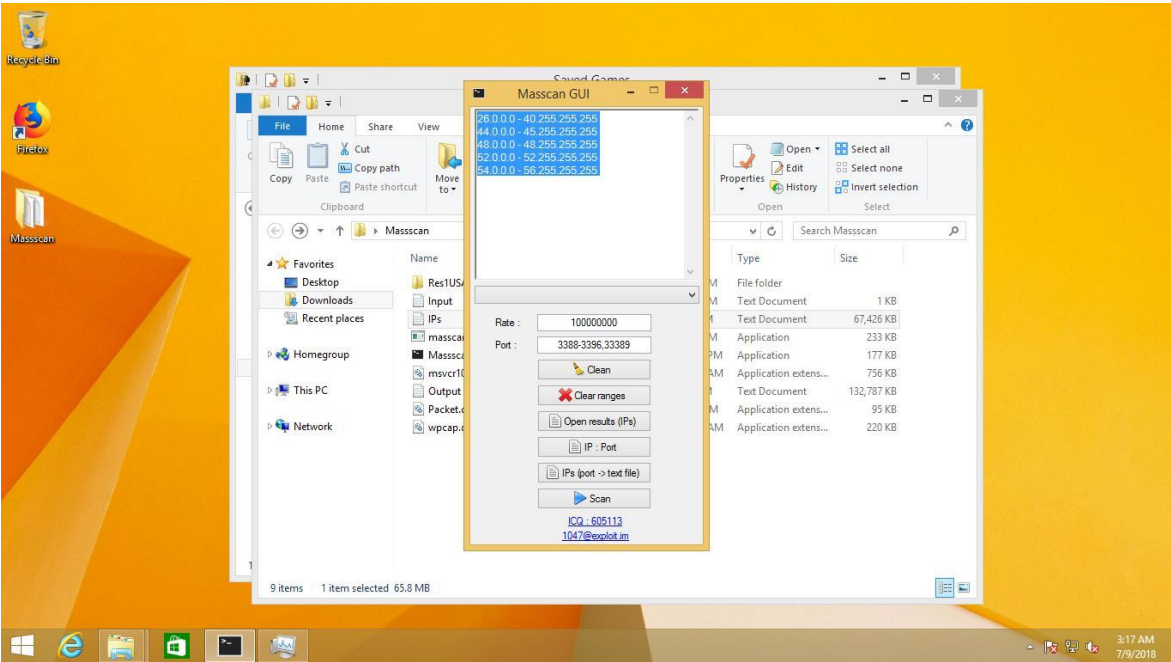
Recycle Bin

Firefox

Massscan

Saved Games

Masscan GUI

File Home Share View

Cut
Copy path
Paste shortcut
Copy Paste
Move to
Clipboard

Properties
Open
Edit
History
Open

Select all
Select none
Invert selection
Select

Massscan
Search Massscan

Favorites
Desktop
Downloads
Recent places

Homegroup

This PC

Network

Name
Res1USA
Input
IPs
masscan
Masscan
msvcr1
Output
Packet.
wpcap.

Type
File folder
Text Document
Text Document
Application
Application
Application extens...
Text Document
Application extens...
Application extens...

Size
1 KB
67,426 KB
233 KB
177 KB
756 KB
132,787 KB
95 KB
220 KB

26.0.0.0 - 40.255.255.255
44.0.0.0 - 45.255.255.255
48.0.0.0 - 48.255.255.255
52.0.0.0 - 52.255.255.255
54.0.0.0 - 56.255.255.255

Rate : 100000000
Port : 3388-3396,33389

Clean
Clear ranges
Open results (IPs)
IP : Port
IPs (port -> text file)
Scan

ICQ : 605113
1047@exploit.im

9 items 1 item selected 65.8 MB

3:17 AM
7/9/2018